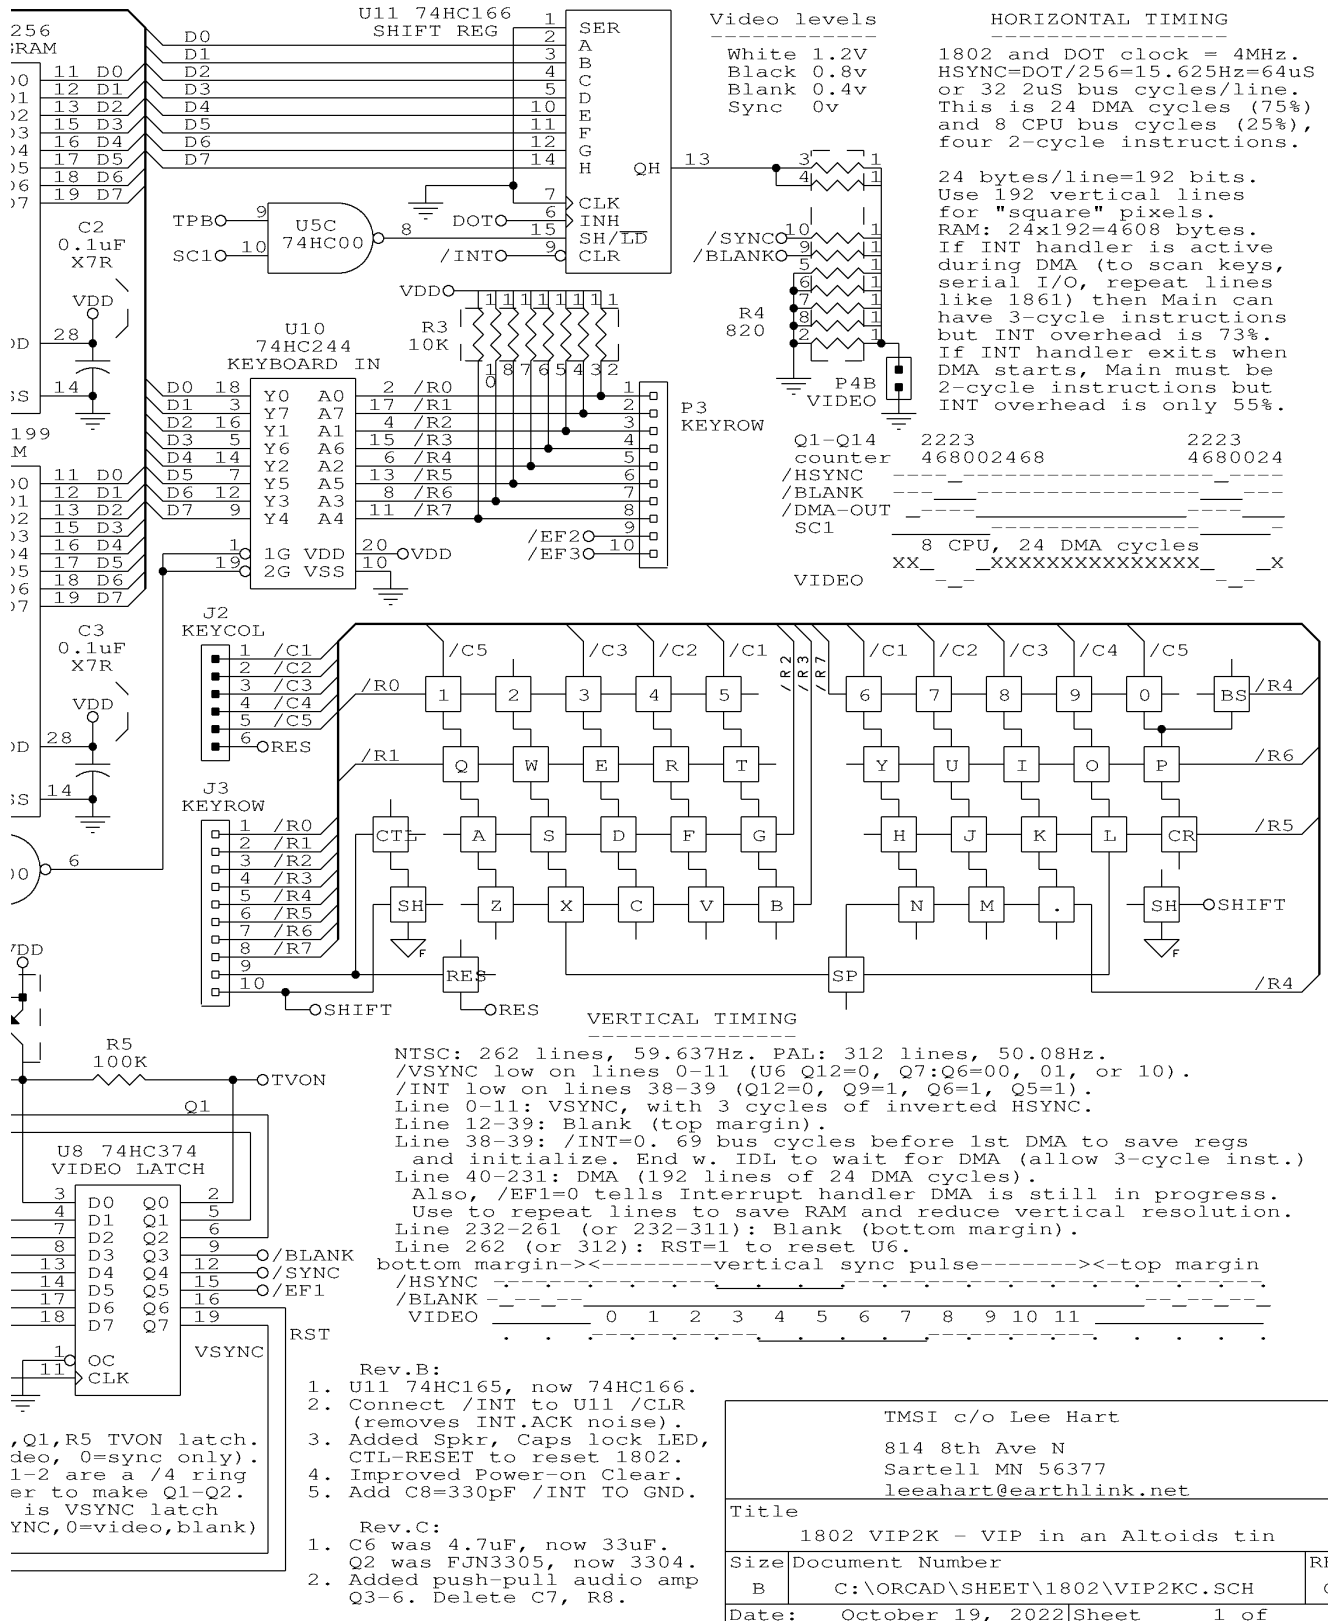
256
RAM

11 D0
12 D1
13 D2
15 D3
16 D4
17 D5
18 D6
19 D7

C2
0.1uF
X7R

VDD
28
14

199
M

11 D0
12 D1
13 D2
15 D3
16 D4
17 D5
18 D6
19 D7

C3
0.1uF
X7R

VDD
28
14

6

VDD

U11 74HC166
SHIFT REG

D0
D1
D2
D3
D4
D5
D6
D7

1 SER
2 A
3 B
4 C
5 D
10 E
11 F
12 G
14 H
QH 13
7 CLK
DOT 6 INH
15 SH/$\overline{LD}$
/INT 9 CLR

TPB 9
SC1 10
U5C
74HC00
8

Video levels

White 1.2V
Black 0.8v
Blank 0.4v
Sync 0v

/SYNC 10
/BLANK 9
R4
820
P4B
VIDEO

HORIZONTAL TIMING

1802 and DOT clock = 4MHz. HSYNC=DOT/256=15.625Hz=64uS or 32 2uS bus cycles/line. This is 24 DMA cycles (75%) and 8 CPU bus cycles (25%), four 2-cycle instructions.

24 bytes/line=192 bits. Use 192 vertical lines for "square" pixels. RAM: 24x192=4608 bytes. If INT handler is active during DMA (to scan keys, serial I/O, repeat lines like 1861) then Main can have 3-cycle instructions but INT overhead is 73%. If INT handler exits when DMA starts, Main must be 2-cycle instructions but INT overhead is only 55%.

Q1-Q14 2223 2223
counter 468002468 4680024
/HSYNC
/BLANK
/DMA-OUT
SC1
8 CPU, 24 DMA cycles
VIDEO

U10
74HC244
KEYBOARD IN

VDD
R3
10K

D0 18 Y0 A0 2 /R0
D1 3 Y7 A7 17 /R1
D2 16 Y1 A1 4 /R2
D3 5 Y6 A6 15 /R3
D4 14 Y2 A2 6 /R4
D5 7 Y5 A5 13 /R5
D6 12 Y3 A3 8 /R6
D7 9 Y4 A4 11 /R7
1 1G VDD 20 VDD
19 2G VSS 10
/EF2 9
/EF3 10

P3
KEYROW

J2
KEYCOL
1 /C1
2 /C2
3 /C3
4 /C4
5 /C5
6 RES

J3
KEYROW
1 /R0
2 /R1
3 /R2
4 /R3
5 /R4
6 /R5
7 /R6
8 /R7
9
10
SHIFT

/R0
/R1
/C5 /C3 /C2 /C1 /R2 /R3 /R7 /C1 /C2 /C3 /C4 /C5
1 2 3 4 5 6 7 8 9 0 BS /R4
Q W E R T Y U I O P /R6
CTL A S D F G H J K L CR /R5
SH Z X C V B N M . SH SHIFT
RES RES SP /R4

VERTICAL TIMING

NTSC: 262 lines, 59.637Hz. PAL: 312 lines, 50.08Hz.
/VSYNC low on lines 0-11 (U6 Q12=0, Q7:Q6=00, 01, or 10).
/INT low on lines 38-39 (Q12=0, Q9=1, Q6=1, Q5=1).
Line 0-11: VSYNC, with 3 cycles of inverted HSYNC.
Line 12-39: Blank (top margin).
Line 38-39: /INT=0. 69 bus cycles before 1st DMA to save regs and initialize. End w. IDL to wait for DMA (allow 3-cycle inst.)
Line 40-231: DMA (192 lines of 24 DMA cycles).
Also, /EF1=0 tells Interrupt handler DMA is still in progress.
Use to repeat lines to save RAM and reduce vertical resolution.
Line 232-261 (or 232-311): Blank (bottom margin).
Line 262 (or 312): RST=1 to reset U6.
bottom margin-><--------vertical sync pulse------><-top margin
/HSYNC
/BLANK
VIDEO 0 1 2 3 4 5 6 7 8 9 10 11

R5
100K
TVON
Q1

U8 74HC374
VIDEO LATCH
3 D0 Q0 2
4 D1 Q1 5
7 D2 Q2 6
8 D3 Q3 9 /BLANK
13 D4 Q4 12 /SYNC
14 D5 Q5 15 /EF1
17 D6 Q6 16
18 D7 Q7 19
1 OC
11 CLK
VSYNC
RST

,Q1,R5 TVON latch.
deo, 0=sync only).
1-2 are a /4 ring
er to make Q1-Q2.
is VSYNC latch
YNC,0=video,blank)

Rev.B:
1. U11 74HC165, now 74HC166.
2. Connect /INT to U11 /CLR (removes INT.ACK noise).
3. Added Spkr, Caps lock LED, CTL-RESET to reset 1802.
4. Improved Power-on Clear.
5. Add C8=330pF /INT TO GND.

Rev.C:
1. C6 was 4.7uF, now 33uF. Q2 was FJN3305, now 3304.
2. Added push-pull audio amp Q3-6. Delete C7, R8.

TMSI c/o Lee Hart
814 8th Ave N
Sartell MN 56377
leeahart@earthlink.net

| Title | | |
|---|---|---|
| 1802 VIP2K - VIP in an Altoids tin | | |
| Size | Document Number | R |
| B | C:\ORCAD\SHEET\1802\VIP2KC.SCH | C |
| Date: | October 19, 2022 | Sheet 1 of |